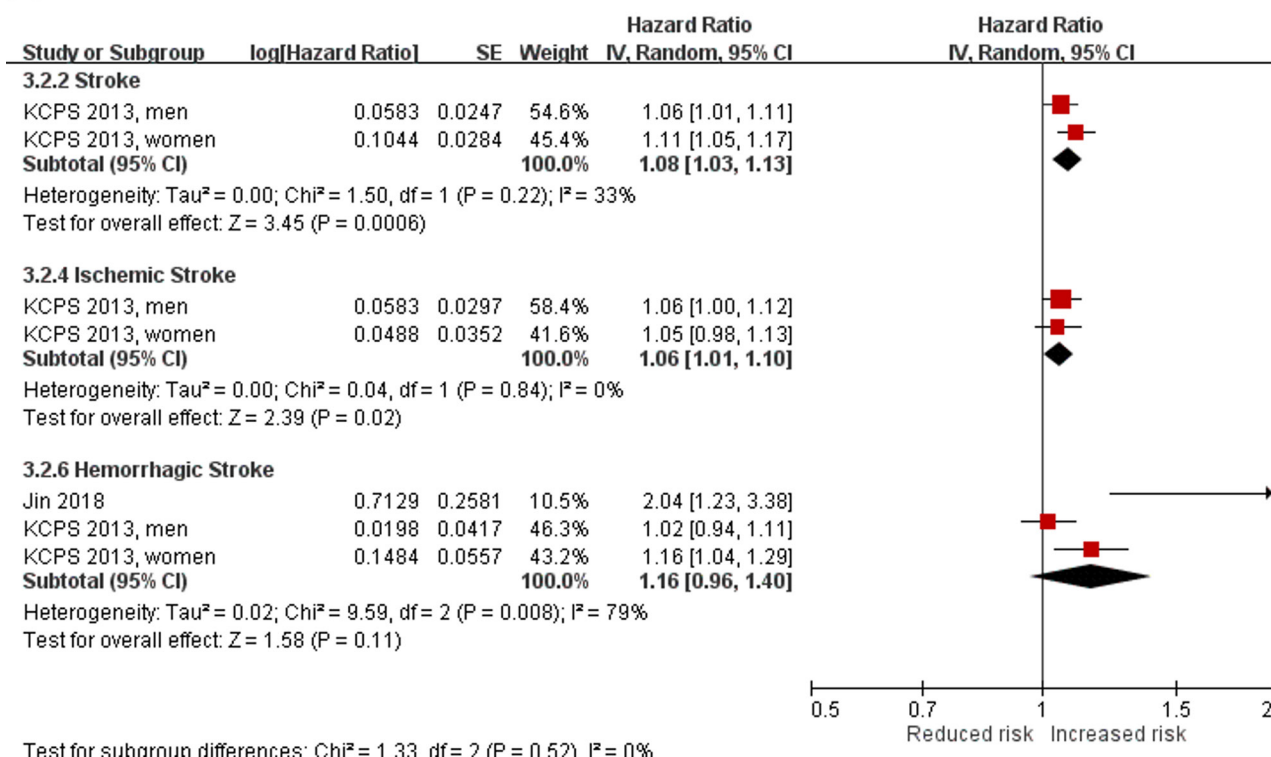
| Study or Subgroup | log[Hazard Ratio] | SE | Weight | Hazard Ratio IV, Random, 95% CI |
|---|---|---|---|---|
| **3.2.2 Stroke** | | | | |
| KCPS 2013, men | 0.0583 | 0.0247 | 54.6% | 1.06 [1.01, 1.11] |
| KCPS 2013, women | 0.1044 | 0.0284 | 45.4% | 1.11 [1.05, 1.17] |
| **Subtotal (95% CI)** | | | **100.0%** | **1.08 [1.03, 1.13]** |

Heterogeneity: Tau² = 0.00; Chi² = 1.50, df = 1 (P = 0.22); I² = 33%
Test for overall effect: Z = 3.45 (P = 0.0006)

| Study or Subgroup | log[Hazard Ratio] | SE | Weight | Hazard Ratio IV, Random, 95% CI |
|---|---|---|---|---|
| **3.2.4 Ischemic Stroke** | | | | |
| KCPS 2013, men | 0.0583 | 0.0297 | 58.4% | 1.06 [1.00, 1.12] |
| KCPS 2013, women | 0.0488 | 0.0352 | 41.6% | 1.05 [0.98, 1.13] |
| **Subtotal (95% CI)** | | | **100.0%** | **1.06 [1.01, 1.10]** |

Heterogeneity: Tau² = 0.00; Chi² = 0.04, df = 1 (P = 0.84); I² = 0%
Test for overall effect: Z = 2.39 (P = 0.02)

| Study or Subgroup | log[Hazard Ratio] | SE | Weight | Hazard Ratio IV, Random, 95% CI |
|---|---|---|---|---|
| **3.2.6 Hemorrhagic Stroke** | | | | |
| Jin 2018 | 0.7129 | 0.2581 | 10.5% | 2.04 [1.23, 3.38] |
| KCPS 2013, men | 0.0198 | 0.0417 | 46.3% | 1.02 [0.94, 1.11] |
| KCPS 2013, women | 0.1484 | 0.0557 | 43.2% | 1.16 [1.04, 1.29] |
| **Subtotal (95% CI)** | | | **100.0%** | **1.16 [0.96, 1.40]** |

Heterogeneity: Tau² = 0.02; Chi² = 9.59, df = 2 (P = 0.008); I² = 79%
Test for overall effect: Z = 1.58 (P = 0.11)

Hazard Ratio
IV, Random, 95% CI

0.5 0.7 1 1.5 2
Reduced risk Increased risk

Test for subgroup differences: Chi² = 1.33, df = 2 (P = 0.52), I² = 0%